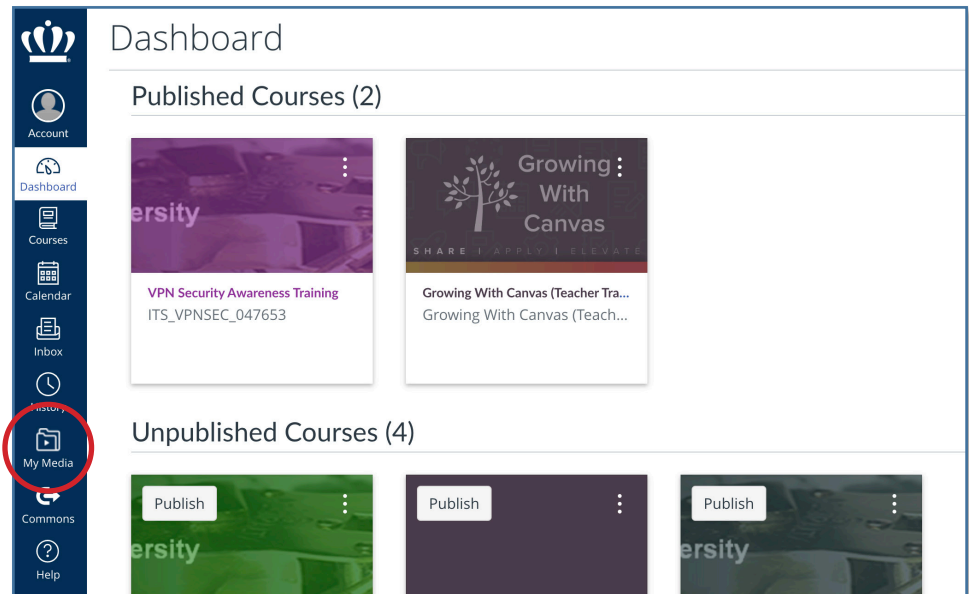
Account
Dashboard
Courses
Calendar
Inbox
History
My Media
Commons
Help

Dashboard

Published Courses (2)

ersity

VPN Security Awareness Training
ITS_VPNSEC_047653

Growing With Canvas
SHARE | APPLY | ELEVATE

Growing With Canvas (Teacher Tra...
Growing With Canvas (Teach...

Unpublished Courses (4)

Publish
ersity

Publish

Publish
ersity